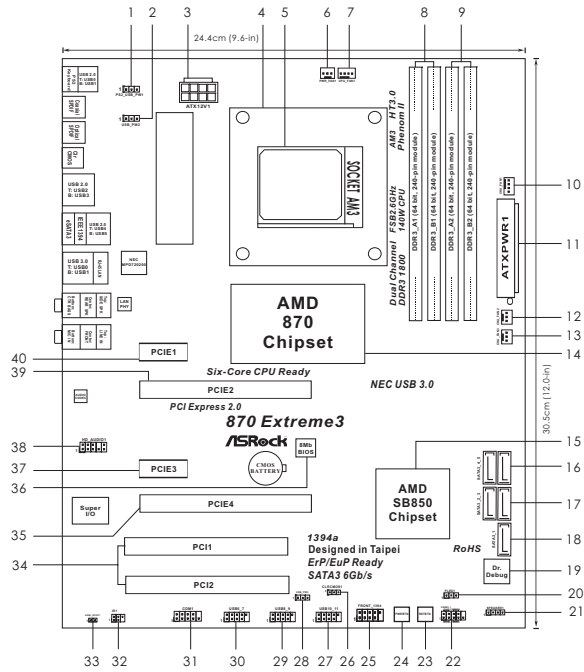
1 2 3 4 5 6 7 8 9

24.4cm (9.6-in)

ATX12V1

SOCKET AM3

AM3 HT3.0 Phenom II

FSB2.6GHz 140W CPU

Dual Channel DDR3 1800

DDR3_A1 (64 bit, 240-pin module)

DDR3_B1 (64 bit, 240-pin module)

DDR3_A2 (64 bit, 240-pin module)

DDR3_B2 (64 bit, 240-pin module)

10

ATXPWR1

11

USB 2.0 T: USB0 B: USB1

Coaxial SPDIF

Optical SPDIF

CLR CMOS

USB 2.0 T: USB2 B: USB3

IEEE 1394 eSATA3

USB 2.0 T: USB4 B: USB5

USB 3.0 T: USB0 B: USB1

RJ-45 LAN

NEC

LAN PHY

AMD 870 Chipset

12

13

14

40 PCIE1

39 PCIE2

Six-Core CPU Ready

NEC USB 3.0

PCI Express 2.0

870 Extreme3

ASRock

38 HD_AUDIO1

37 PCIE3

CMOS BATTERY

8Mb BIOS

36

15

AMD SB850 Chipset

16

17

Super I/O

35 PCIE4

34 PCI1

PCI2

1394a

Designed in Taipei

ErP/EuP Ready

SATA3 6Gb/s

RoHS

18

Dr. Debug

19

20

21

30.5cm (12.0-in)

33 32 31 30 29 28 27 26 25 24 23 22